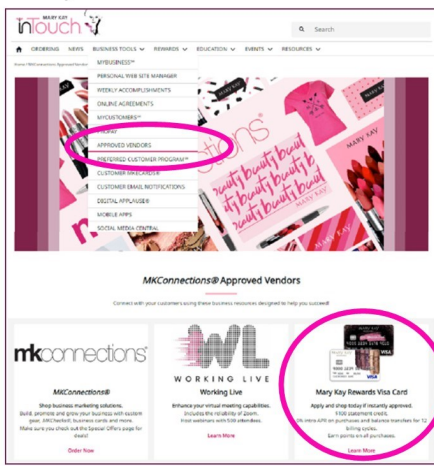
MARY KAY InTouch

Search

ORDERING NEWS BUSINESS TOOLS REWARDS EDUCATION EVENTS RESOURCES

Home / MKConnections Approved Vendors

MYBUSINESS™
PERSONAL WEB SITE MANAGER
WEEKLY ACCOMPLISHMENTS
ONLINE AGREEMENTS
MYCUSTOMERS™
PROPAY
APPROVED VENDORS
PREFERRED CUSTOMER PROGRAM℠
CUSTOMER MYECARDS℠
CUSTOMER EMAIL NOTIFICATIONS
DIGITAL APPLAUSE®
MOBILE APPS
SOCIAL MEDIA CENTRAL

nections
beauty beauty beaut
MARY KAY

MKConnections® Approved Vendors

Connect with your customers using these business resources designed to help you succeed!

mkconnections

MKConnections®

Shop business marketing solutions. Build, promote and grow your business with custom gear, MKCheck®, business cards and more. Make sure you check out the Special Offers page for deals!

Order Now

WL
WORKING LIVE

Working Live

Enhance your virtual meeting capabilities. Includes the reliability of Zoom, host webinars with 500 attendees.

Learn More

Mary Kay Rewards Visa Card

Apply and shop today if instantly approved. $100 statement credit. 0% intro APR on purchases and balance transfers for 12 billing cycles. Earn points on all purchases.

Learn More